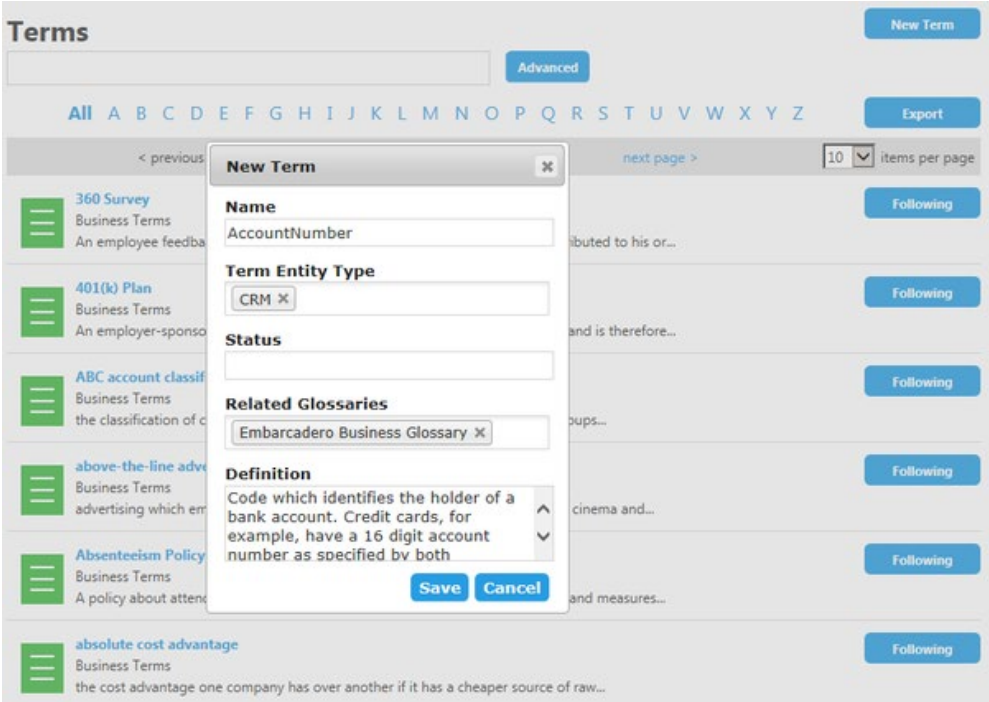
Terms

New Term

Advanced

All A B C D E F G H I J K L M N O P Q R S T U V W X Y Z

Export

< previous

next page >

10 items per page

New Term ✖

Name

AccountNumber

Term Entity Type

CRM ✖

Status

Related Glossaries

Embarcadero Business Glossary ✖

Definition

Code which identifies the holder of a bank account. Credit cards, for example, have a 16 digit account number as specified by both

Save Cancel

360 Survey
Business Terms
An employee feedba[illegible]ibuted to his or...

Following

401(k) Plan
Business Terms
An employer-sponso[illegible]and is therefore...

Following

ABC account classif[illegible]
Business Terms
the classification of c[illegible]oups...

Following

above-the-line adve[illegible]
Business Terms
advertising which em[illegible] cinema and...

Following

Absenteeism Policy
Business Terms
A policy about attenc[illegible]and measures...

Following

absolute cost advantage
Business Terms
the cost advantage one company has over another if it has a cheaper source of raw...

Following